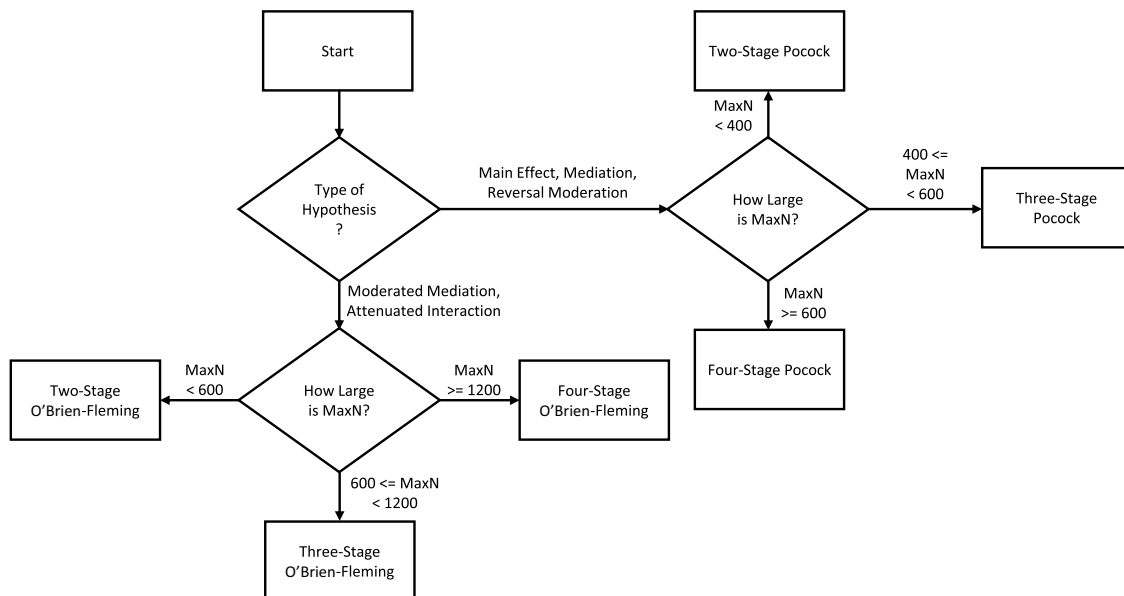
Start

Type of Hypothesis ?

Main Effect, Mediation, Reversal Moderation

How Large is MaxN?

MaxN < 400

Two-Stage Pocock

400 <= MaxN < 600

Three-Stage Pocock

MaxN >= 600

Four-Stage Pocock

Moderated Mediation, Attenuated Interaction

How Large is MaxN?

MaxN < 600

Two-Stage O’Brien-Fleming

MaxN >= 1200

Four-Stage O’Brien-Fleming

600 <= MaxN < 1200

Three-Stage O’Brien-Fleming